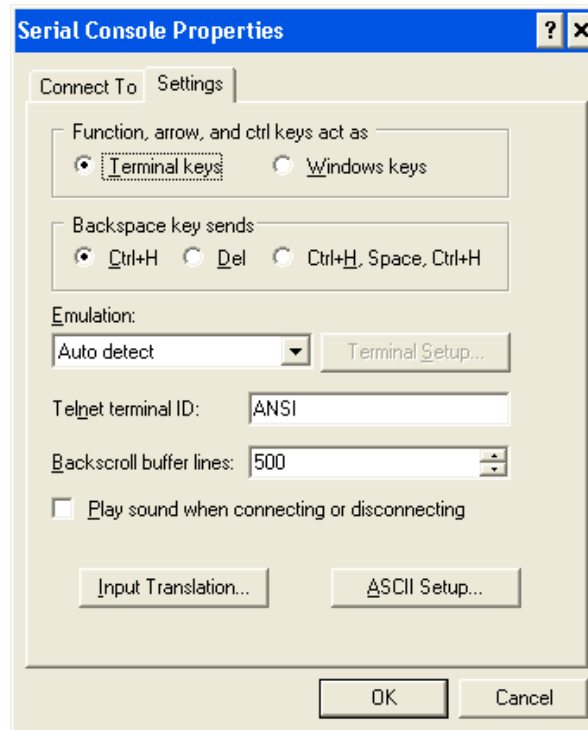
Serial Console Properties

? ×

Connect To

Settings

Function, arrow, and ctrl keys act as

Terminal keys

Windows keys

Backspace key sends

Ctrl+H

Del

Ctrl+H, Space, Ctrl+H

Emulation:

Auto detect

Terminal Setup...

Telnet terminal ID:

ANSI

Backscroll buffer lines:

500

Play sound when connecting or disconnecting

Input Translation...

ASCII Setup...

OK

Cancel